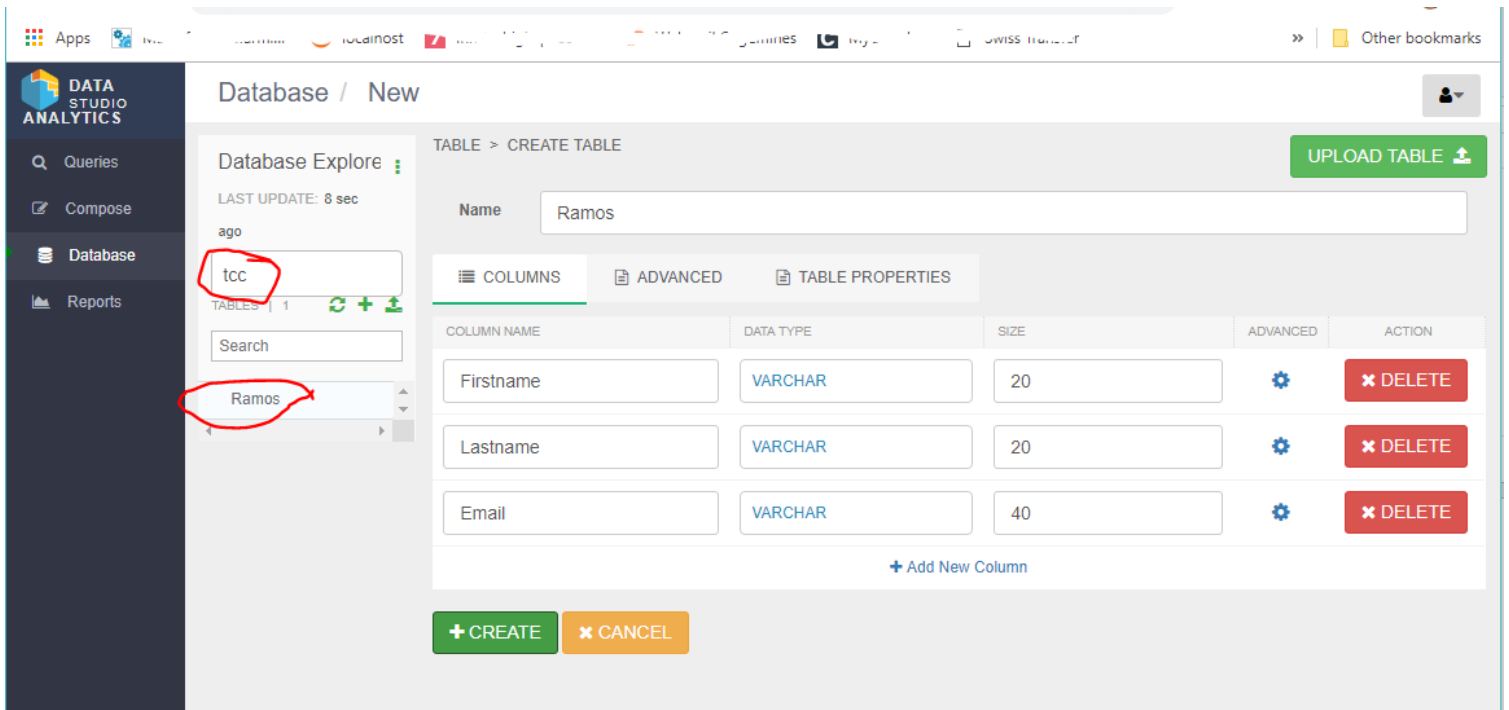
Apps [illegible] localhost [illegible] Swiss Transfer » Other bookmarks

DATA STUDIO ANALYTICS

Queries
Compose
Database
Reports

Database / New

Database Explore
LAST UPDATE: 8 sec ago

tcc

TABLES | 1

Search

Ramos

TABLE > CREATE TABLE

UPLOAD TABLE

Name Ramos

COLUMNS ADVANCED TABLE PROPERTIES

| COLUMN NAME | DATA TYPE | SIZE | ADVANCED | ACTION |
|---|---|---|---|---|
| Firstname | VARCHAR | 20 | | DELETE |
| Lastname | VARCHAR | 20 | | DELETE |
| Email | VARCHAR | 40 | | DELETE |

+ Add New Column

CREATE CANCEL